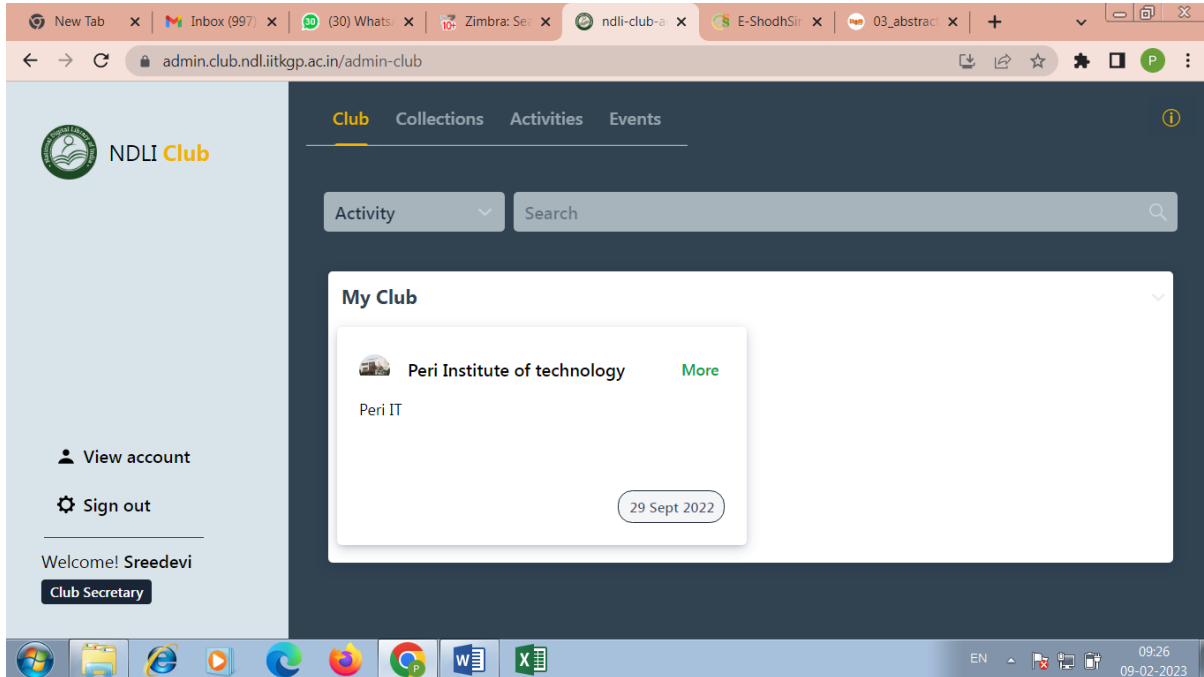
New Tab
Inbox (997)
(30) Whats
Zimbra: Se
ndli-club-a
E-ShodhSir
03_abstrac

admin.club.ndl.iitkgp.ac.in/admin-club

NDLI Club

Club Collections Activities Events

Activity
Search

My Club

Peri Institute of technology
More
Peri IT
29 Sept 2022

View account
Sign out
Welcome! Sreedevi
Club Secretary

EN
09:26
09-02-2023